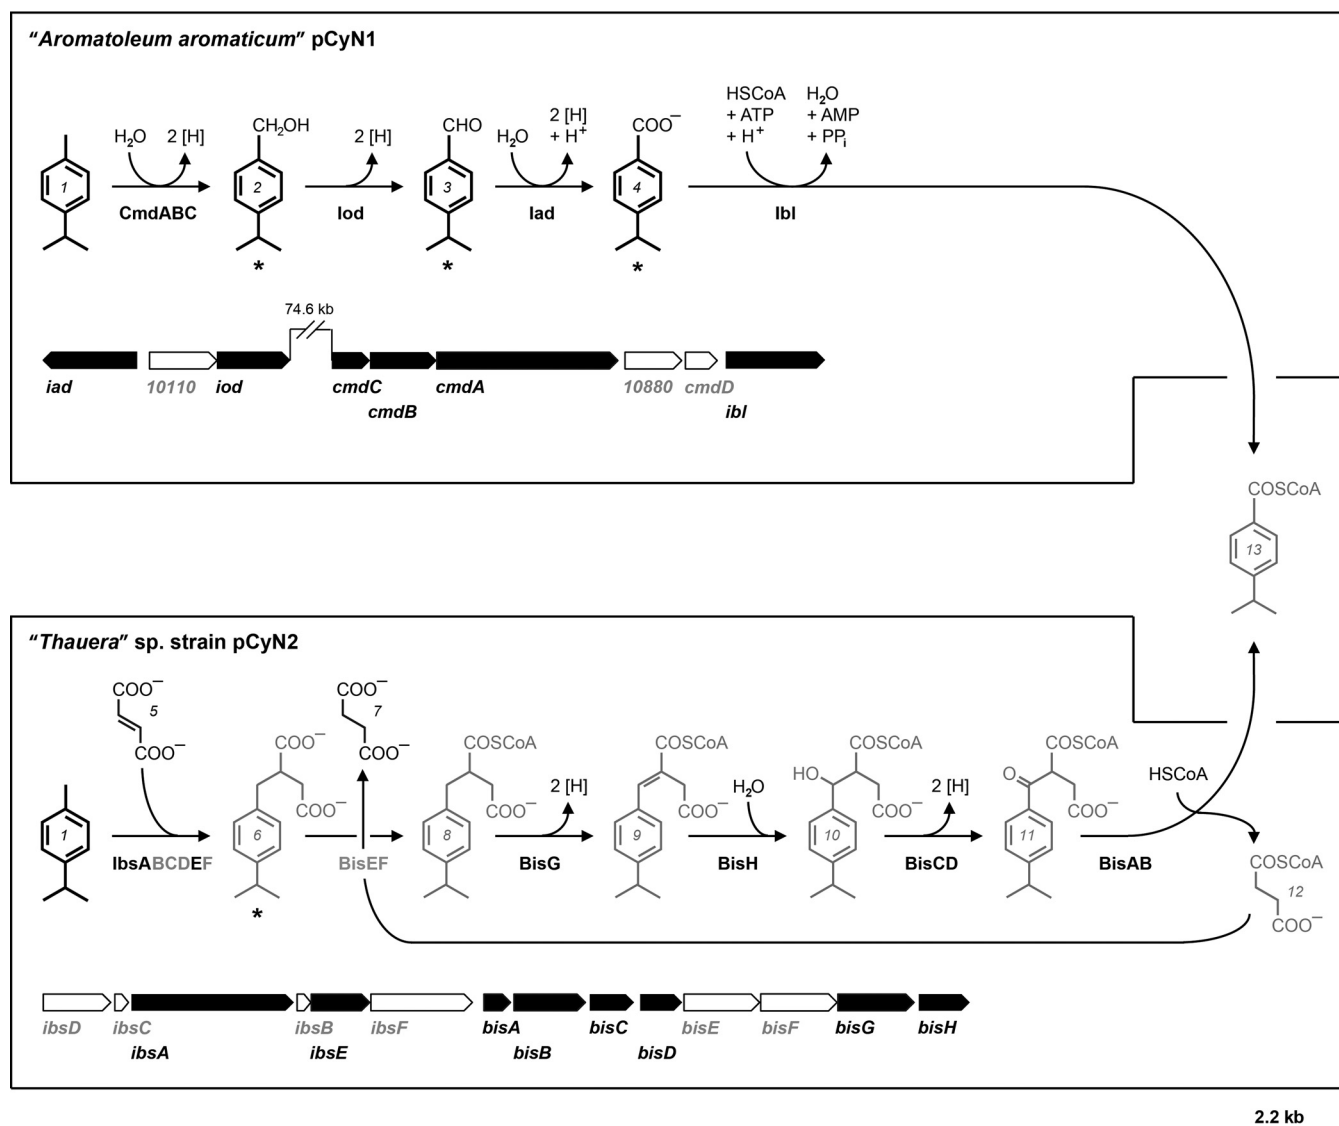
"Aromatoleum aromaticum" pCyN1

1 H$_2$O 2 [H] CmdABC CH$_2$OH 2 * 2 [H] Iod CHO 3 * H$_2$O 2 [H] + H$^+$ Iad COO$^-$ 4 * HSCoA + ATP + H$^+$ H$_2$O + AMP + PP$_i$ Ibl

74.6 kb

iad 10110 iod cmdC cmdB cmdA 10880 cmdD ibl

COSCoA 13

"Thauera" sp. strain pCyN2

COO$^-$ 5 COO$^-$ 1 IbsABCDEF COO$^-$ COO$^-$ 6 * COO$^-$ 7 COO$^-$ BisEF COSCoA COO$^-$ 8 2 [H] BisG COSCoA COO$^-$ 9 H$_2$O BisH HO COSCoA COO$^-$ 10 2 [H] BisCD O COSCoA COO$^-$ 11 BisAB HSCoA COSCoA 12 COO$^-$

ibsD ibsC ibsA ibsB ibsE ibsF bisA bisB bisC bisD bisE bisF bisG bisH

2.2 kb